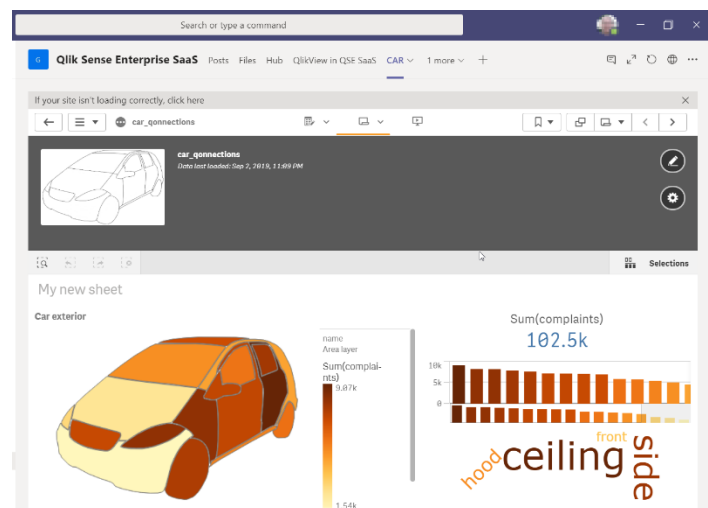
Search or type a command

G Qlik Sense Enterprise SaaS Posts Files Hub QlikView in QSE SaaS CAR 1 more +

If your site isn't loading correctly, click here

car_qonnections

car_qonnections
Data last loaded: Sep 2, 2019, 11:09 PM

Selections

My new sheet

Car exterior

name
Area layer

Sum(complaints)
9.87k

1.54k

Sum(complaints)
102.5k

10k
5k
0

front
hood ceiling side